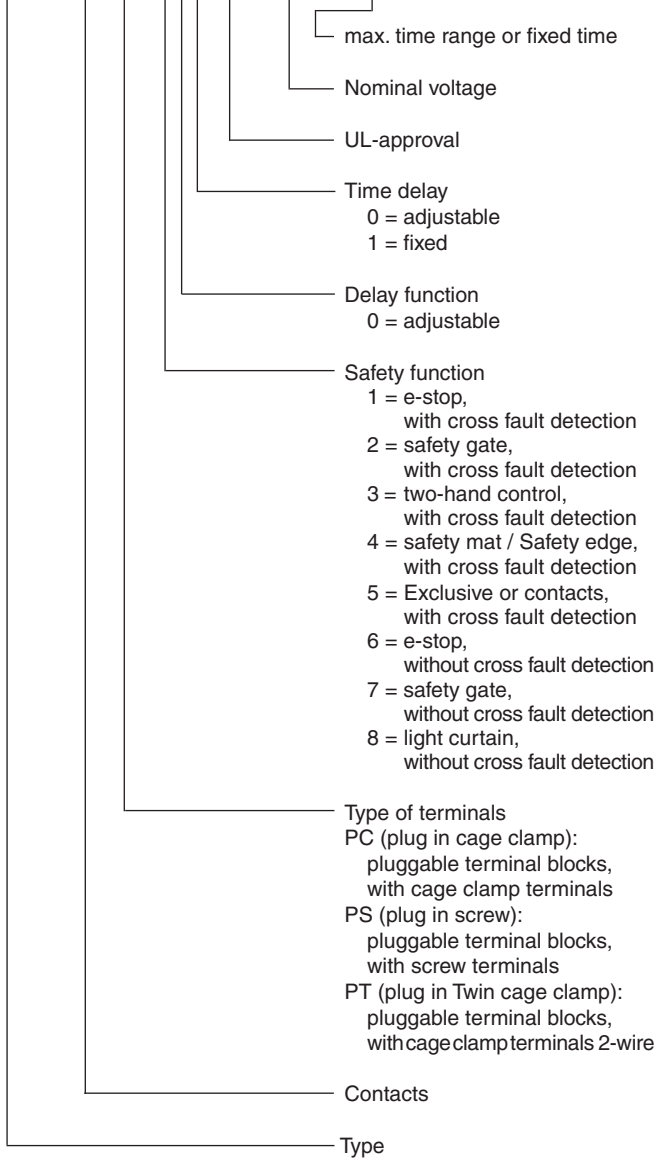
max. time range or fixed time

Nominal voltage

UL-approval

Time delay
0 = adjustable
1 = fixed

Delay function
0 = adjustable

Safety function
1 = e-stop, with cross fault detection
2 = safety gate, with cross fault detection
3 = two-hand control, with cross fault detection
4 = safety mat / Safety edge, with cross fault detection
5 = Exclusive or contacts, with cross fault detection
6 = e-stop, without cross fault detection
7 = safety gate, without cross fault detection
8 = light curtain, without cross fault detection

Type of terminals
PC (plug in cage clamp): pluggable terminal blocks, with cage clamp terminals
PS (plug in screw): pluggable terminal blocks, with screw terminals
PT (plug in Twin cage clamp): pluggable terminal blocks, with cage clamp terminals 2-wire

Contacts

Type